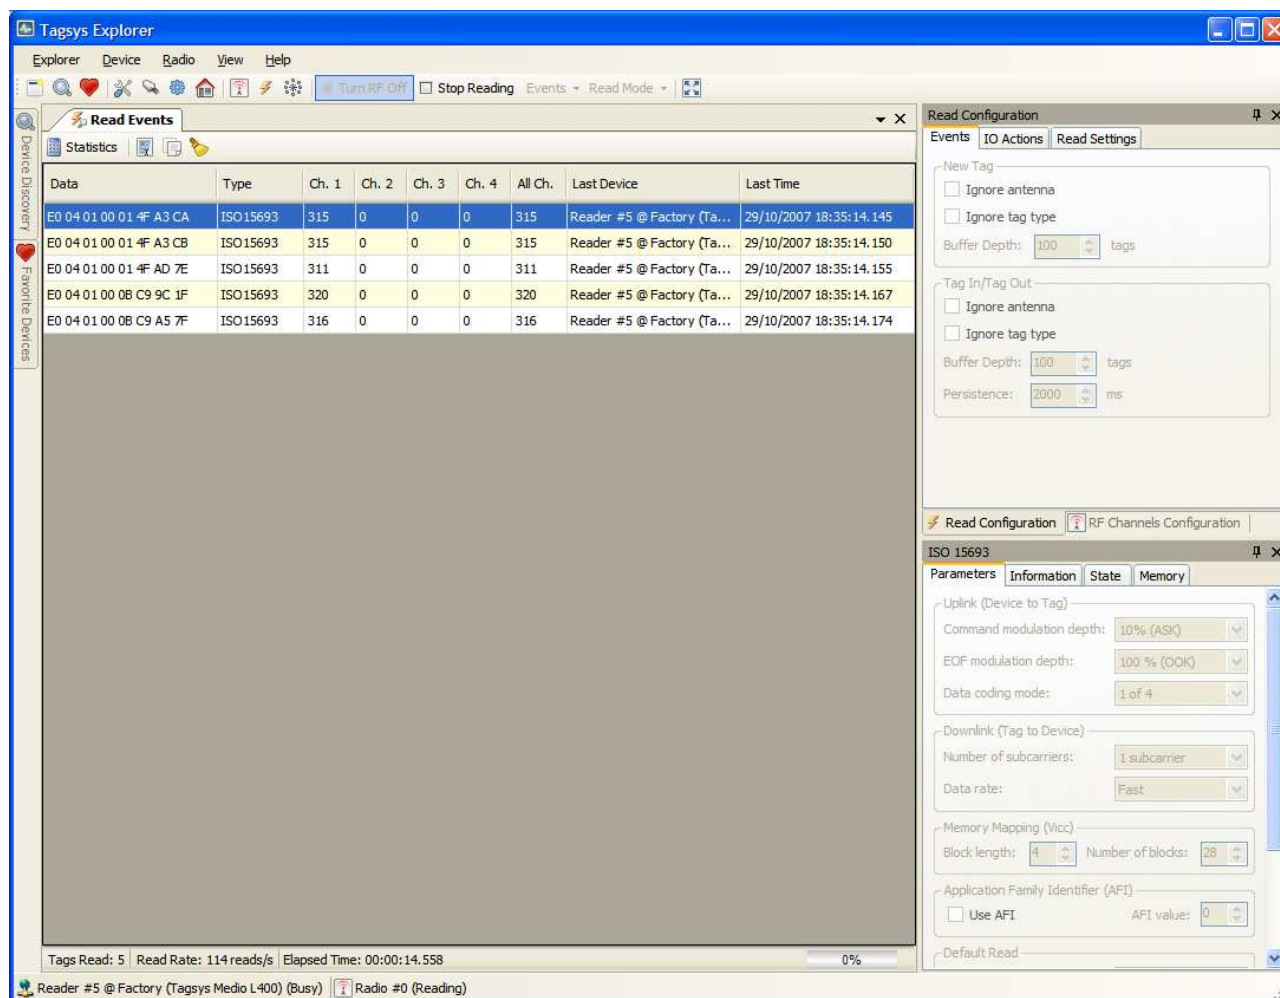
Tagsys Explorer

Explorer Device Radio View Help

Turn RF Off Stop Reading Events Read Mode

Device Discovery Favorite Devices

Read Events

Statistics

| Data | Type | Ch. 1 | Ch. 2 | Ch. 3 | Ch. 4 | All Ch. | Last Device | Last Time |
|---|---|---|---|---|---|---|---|---|
| E0 04 01 00 01 4F A3 CA | ISO15693 | 315 | 0 | 0 | 0 | 315 | Reader #5 @ Factory (Ta... | 29/10/2007 18:35:14.145 |
| E0 04 01 00 01 4F A3 CB | ISO15693 | 315 | 0 | 0 | 0 | 315 | Reader #5 @ Factory (Ta... | 29/10/2007 18:35:14.150 |
| E0 04 01 00 01 4F AD 7E | ISO15693 | 311 | 0 | 0 | 0 | 311 | Reader #5 @ Factory (Ta... | 29/10/2007 18:35:14.155 |
| E0 04 01 00 0B C9 9C 1F | ISO15693 | 320 | 0 | 0 | 0 | 320 | Reader #5 @ Factory (Ta... | 29/10/2007 18:35:14.167 |
| E0 04 01 00 0B C9 A5 7F | ISO15693 | 316 | 0 | 0 | 0 | 316 | Reader #5 @ Factory (Ta... | 29/10/2007 18:35:14.174 |

Tags Read: 5 Read Rate: 114 reads/s Elapsed Time: 00:00:14.558 0%

Read Configuration

Events IO Actions Read Settings

New Tag
Ignore antenna
Ignore tag type
Buffer Depth: 100 tags

Tag In/Tag Out
Ignore antenna
Ignore tag type
Buffer Depth: 100 tags
Persistence: 2000 ms

Read Configuration RF Channels Configuration

ISO 15693

Parameters Information State Memory

Uplink (Device to Tag)
Command modulation depth: 10% (ASK)
EOF modulation depth: 100 % (OOK)
Data coding mode: 1 of 4

Downlink (Tag to Device)
Number of subcarriers: 1 subcarrier
Data rate: Fast

Memory Mapping (Vicc)
Block length: 4 Number of blocks: 28

Application Family Identifier (AFI)
Use AFI AFI value: 0

Default Read

Reader #5 @ Factory (Tagsys Medio L400) (Busy) Radio #0 (Reading)